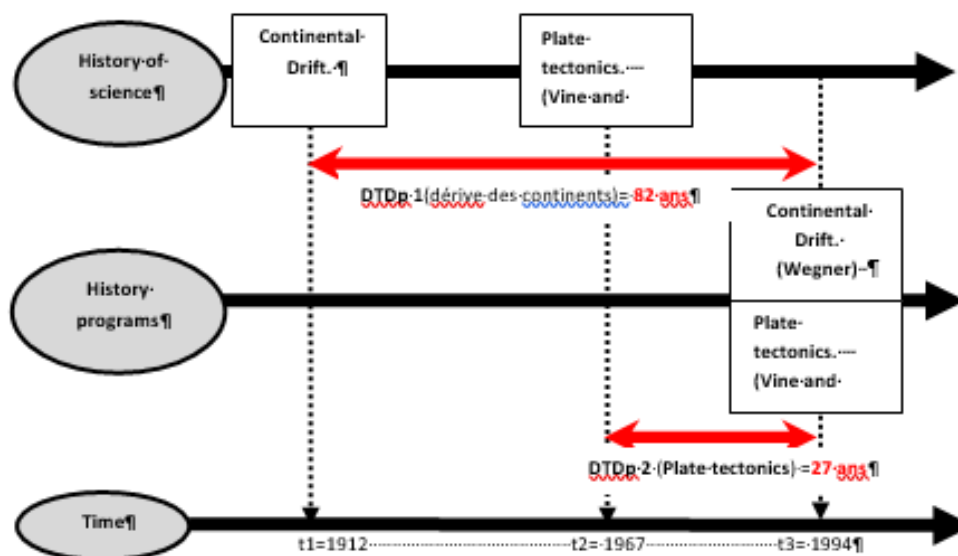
History·of·science¶

Continental·Drift.·¶

Plate·tectonics.····(Vine·and·

DTDp·1(dérive·des·continents)=·82·ans¶

Continental·Drift.·(Wegner)–¶

History·programs¶

Plate·tectonics.····(Vine·and·

DTDp·2·(Plate·tectonics)·=27·ans¶

Time¶

t1=1912·····························t2=·1967·····························t3=·1994¶